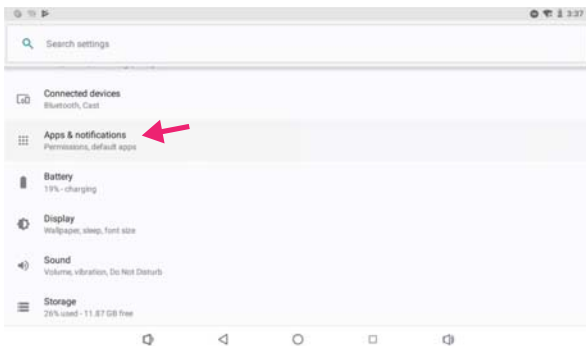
3:37

Search settings

Connected devices
Bluetooth, Cast

Apps & notifications
Permissions, default apps

Battery
19% - charging

Display
Wallpaper, sleep, font size

Sound
Volume, vibration, Do Not Disturb

Storage
26% used - 11.87 GB free